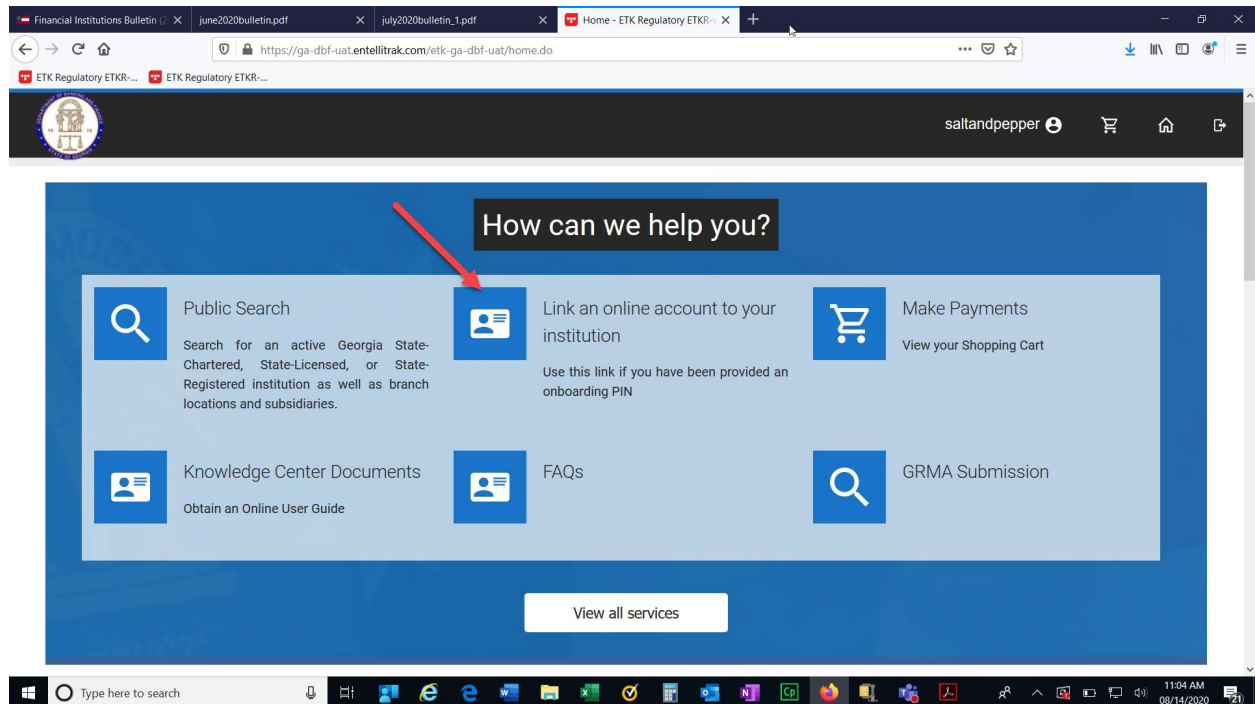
Financial Institutions Bulletin (2 ×
june2020bulletin.pdf ×
july2020bulletin_1.pdf ×
Home - ETK Regulatory ETKR- ×
+

https://ga-dbf-uat.entellitrak.com/etk-ga-dbf-uat/home.do

ETK Regulatory ETKR-...
ETK Regulatory ETKR-...

saltandpepper

How can we help you?

Public Search
Search for an active Georgia State-Chartered, State-Licensed, or State-Registered institution as well as branch locations and subsidiaries.

Link an online account to your institution
Use this link if you have been provided an onboarding PIN

Make Payments
View your Shopping Cart

Knowledge Center Documents
Obtain an Online User Guide

FAQs

GRMA Submission

View all services

Type here to search

11:04 AM
08/14/2020
21